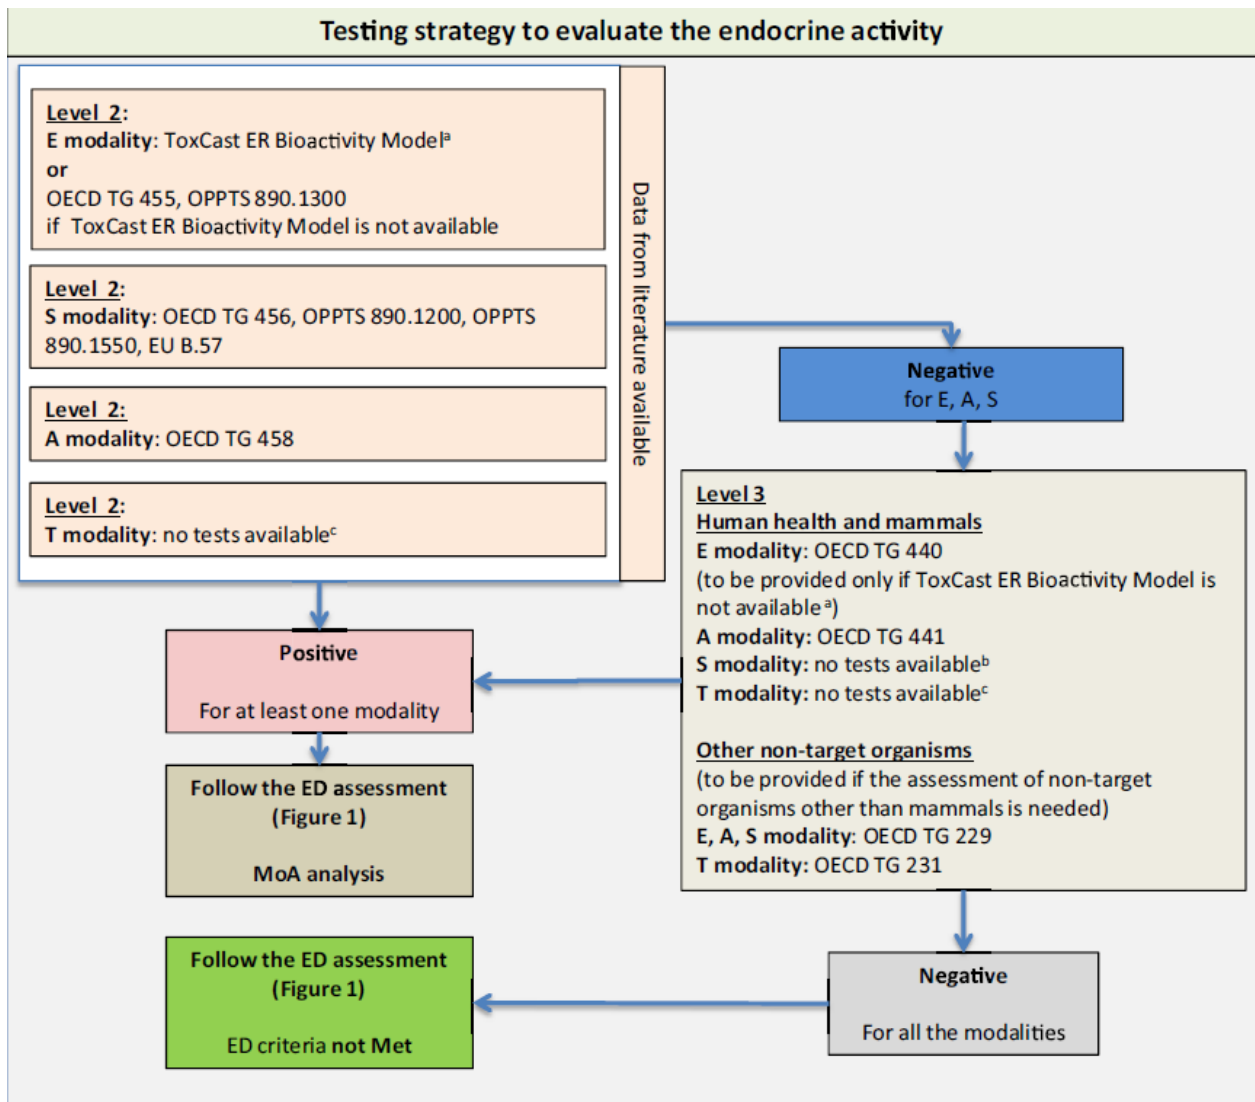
Testing strategy to evaluate the endocrine activity

Level 2:
E modality: ToxCast ER Bioactivity Model$^a$
or
OECD TG 455, OPPTS 890.1300
if ToxCast ER Bioactivity Model is not available

Level 2:
S modality: OECD TG 456, OPPTS 890.1200, OPPTS 890.1550, EU B.57

Level 2:
A modality: OECD TG 458

Level 2:
T modality: no tests available$^c$

Data from literature available

Negative
for E, A, S

Level 3
Human health and mammals
E modality: OECD TG 440
(to be provided only if ToxCast ER Bioactivity Model is not available$^a$)
A modality: OECD TG 441
S modality: no tests available$^b$
T modality: no tests available$^c$

Other non-target organisms
(to be provided if the assessment of non-target organisms other than mammals is needed)
E, A, S modality: OECD TG 229
T modality: OECD TG 231

Positive

For at least one modality

Follow the ED assessment
(Figure 1)

MoA analysis

Follow the ED assessment
(Figure 1)

ED criteria not Met

Negative

For all the modalities